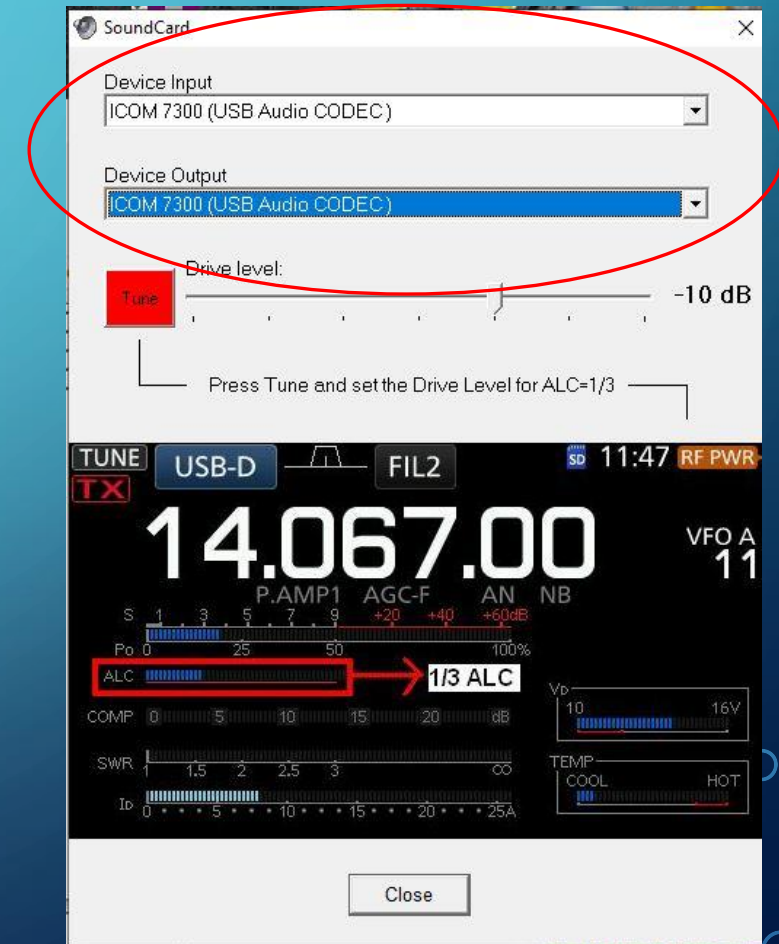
SoundCard

Device Input
ICOM 7300 (USB Audio CODEC)

Device Output
ICOM 7300 (USB Audio CODEC)

Drive level:
Tune
-10 dB

Press Tune and set the Drive Level for ALC=1/3

TUNE
TX
USB-D
FIL2
SD 11:47 RF PWR
14.067.00
VFO A
11
P.AMP1 AGC-F AN NB
S 1 3 5 7 9 +20 +40 +60dB
Po 0 25 50 100%
ALC
1/3 ALC
COMP 0 5 10 15 20 dB
SWR 1 1.5 2 2.5 3 ∞
ID 0 5 10 15 20 25A
VD
10 16V
TEMP
COOL HOT

Close